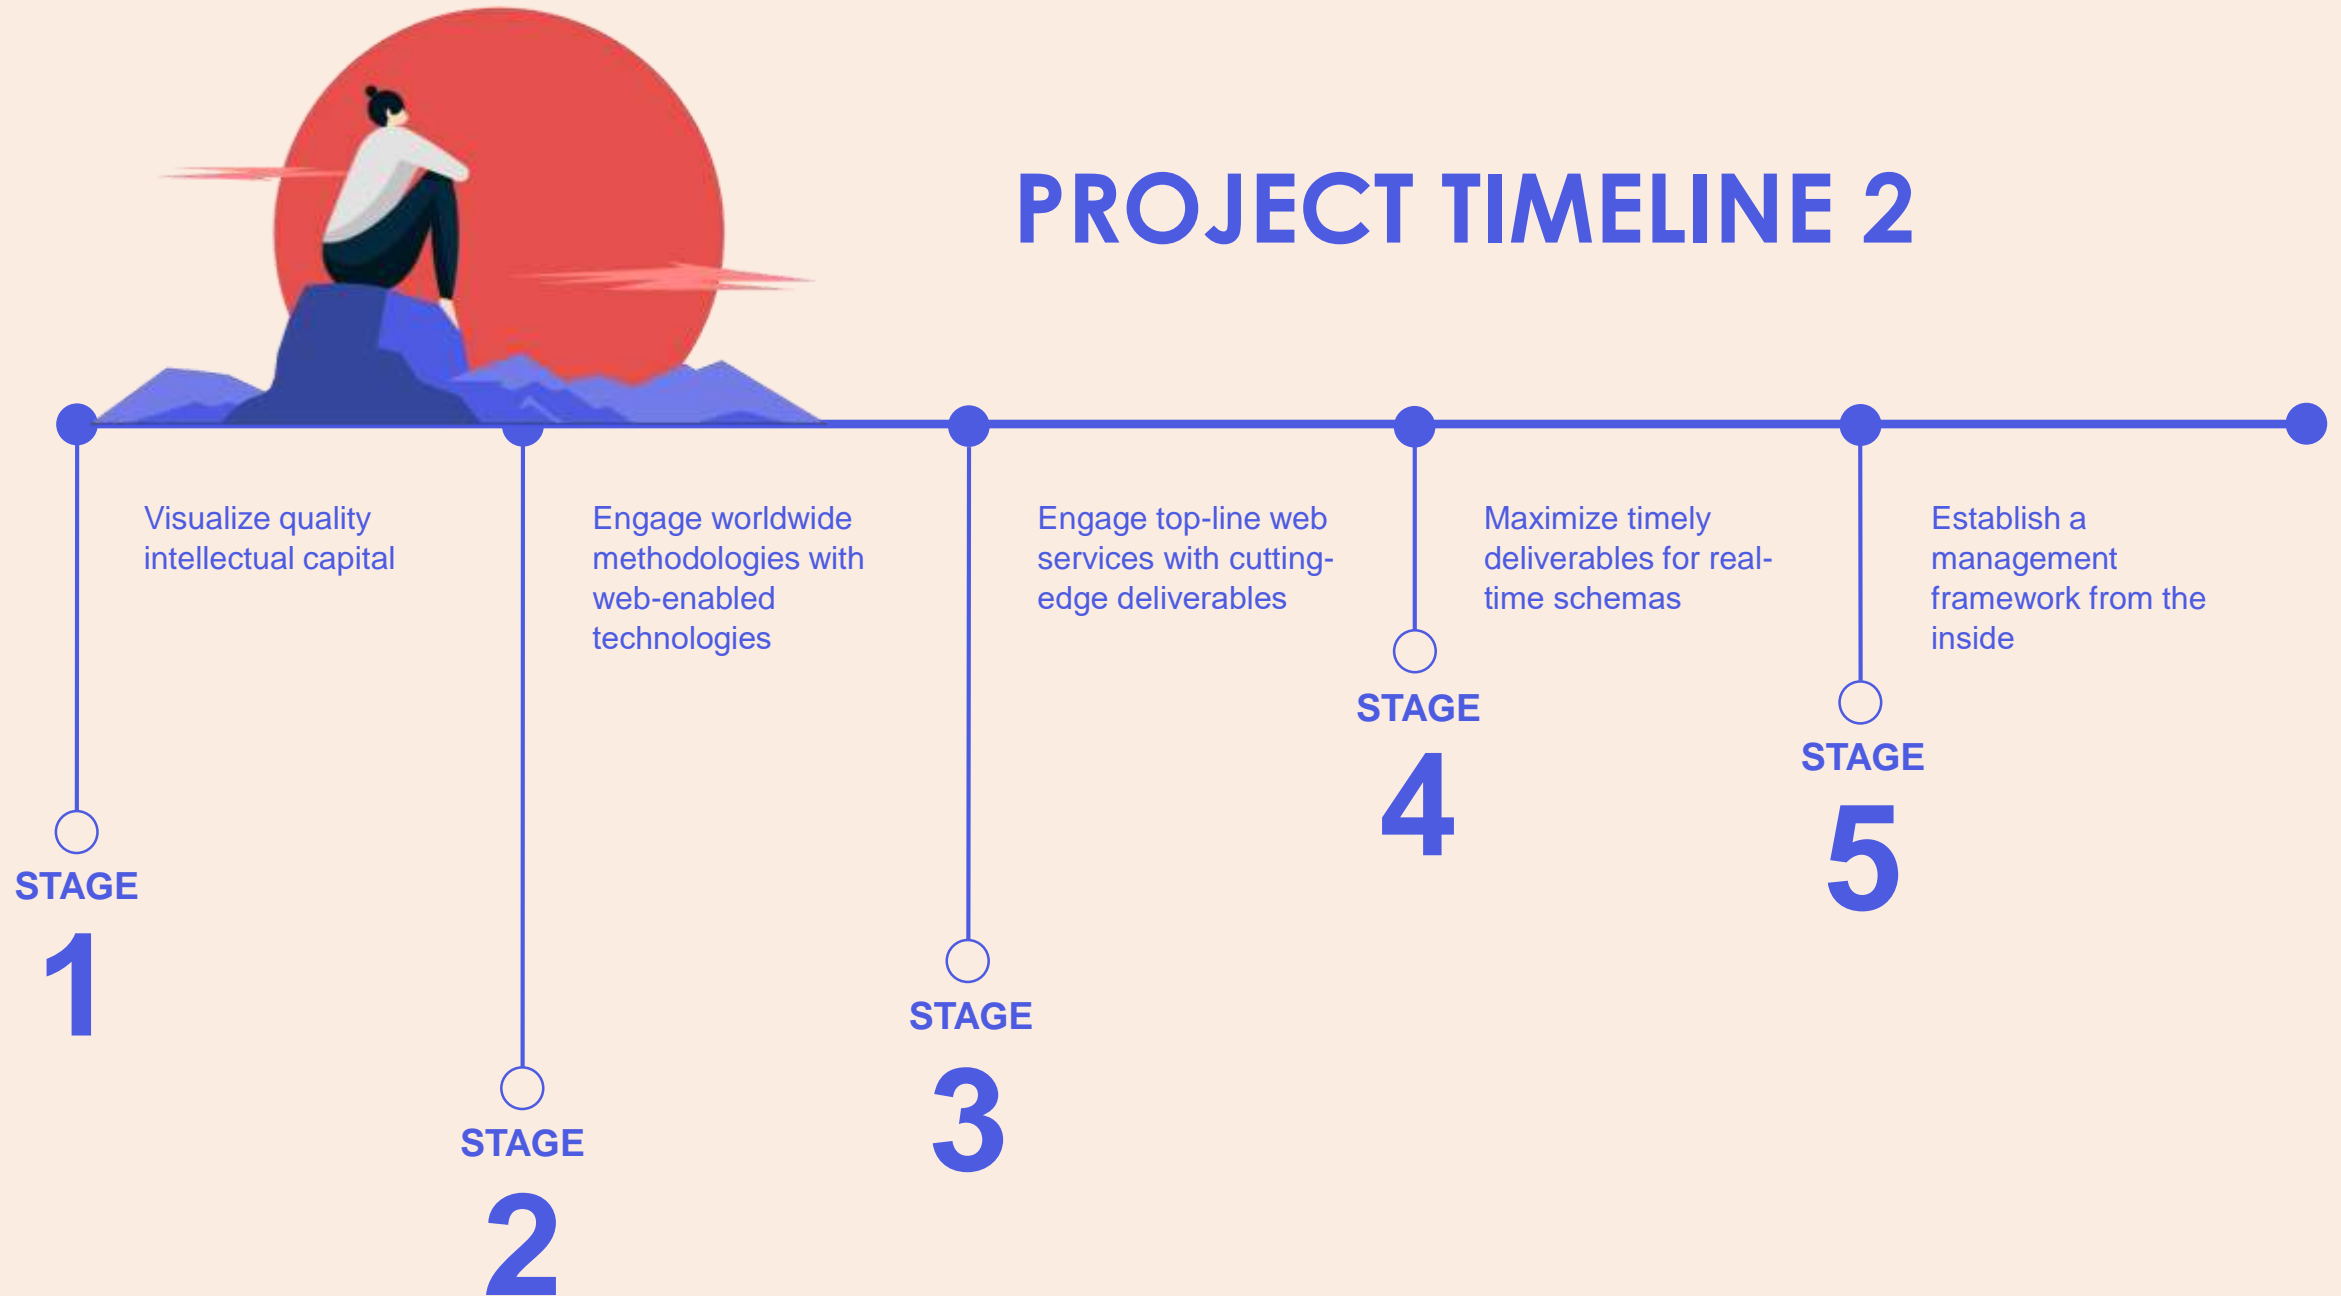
PROJECT TIMELINE 2

Visualize quality intellectual capital

STAGE
1

Engage worldwide methodologies with web-enabled technologies

STAGE
2

Engage top-line web services with cutting-edge deliverables

STAGE
3

Maximize timely deliverables for real-time schemas

STAGE
4

Establish a management framework from the inside

STAGE
5